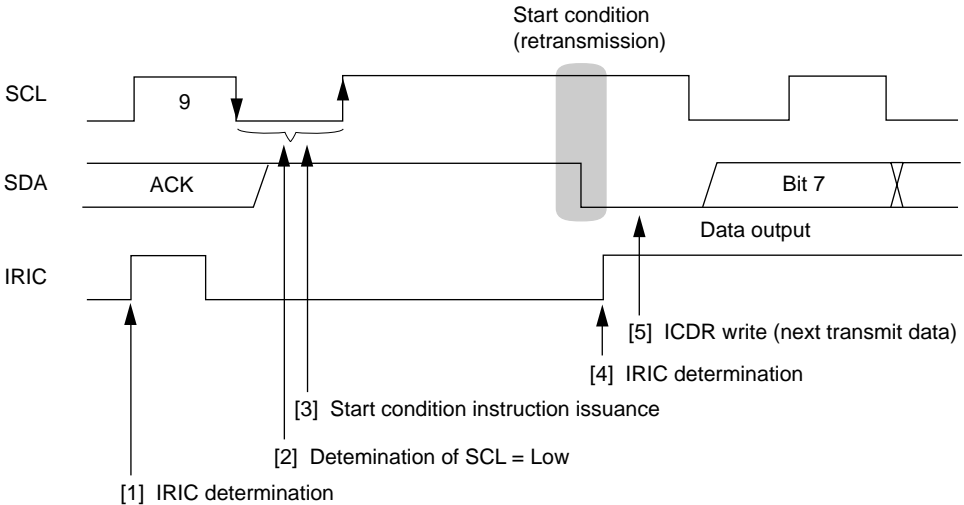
Start condition (retransmission)

SCL

9

SDA

ACK

Bit 7

Data output

IRIC

[5] ICDR write (next transmit data)

[4] IRIC determination

[3] Start condition instruction issuance

[2] Detemination of SCL = Low

[1] IRIC determination